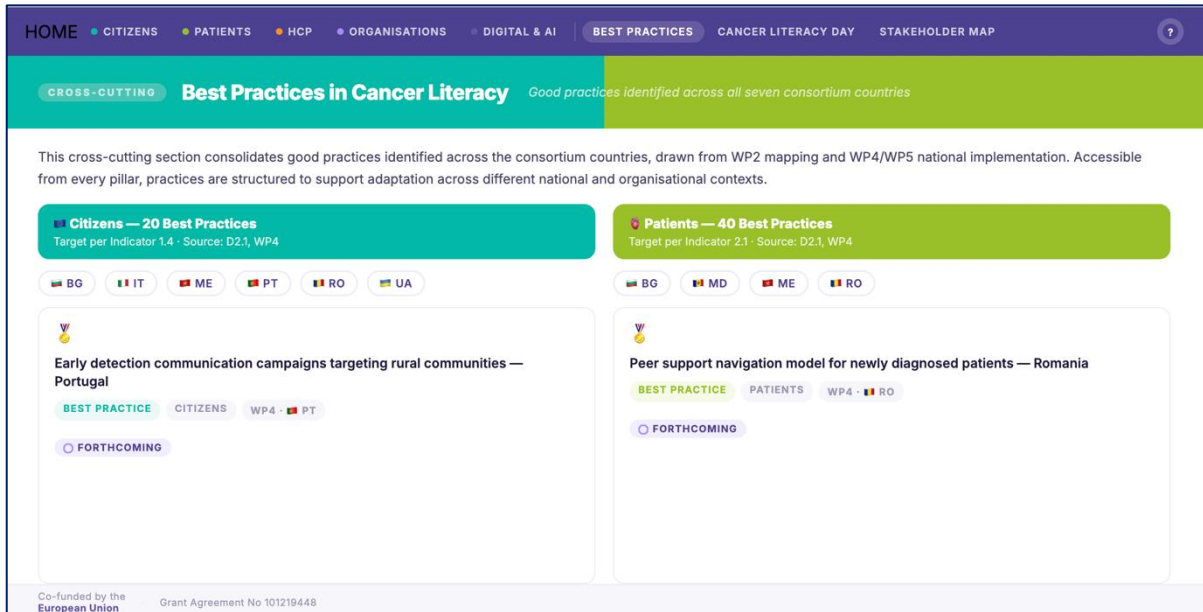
HOME • CITIZENS • PATIENTS • HCP • ORGANISATIONS • DIGITAL & AI BEST PRACTICES CANCER LITERACY DAY STAKEHOLDER MAP ?

CROSS-CUTTING Best Practices in Cancer Literacy Good practices identified across all seven consortium countries

This cross-cutting section consolidates good practices identified across the consortium countries, drawn from WP2 mapping and WP4/WP5 national implementation. Accessible from every pillar, practices are structured to support adaptation across different national and organisational contexts.

Citizens — 20 Best Practices
Target per Indicator 1.4 · Source: D2.1, WP4

BG IT ME PT RO UA

Early detection communication campaigns targeting rural communities — Portugal

BEST PRACTICE CITIZENS WP4 · PT

FORTHCOMING

Patients — 40 Best Practices
Target per Indicator 2.1 · Source: D2.1, WP4

BG MD ME RO

Peer support navigation model for newly diagnosed patients — Romania

BEST PRACTICE PATIENTS WP4 · RO

FORTHCOMING

Co-funded by the European Union Grant Agreement No 101219448